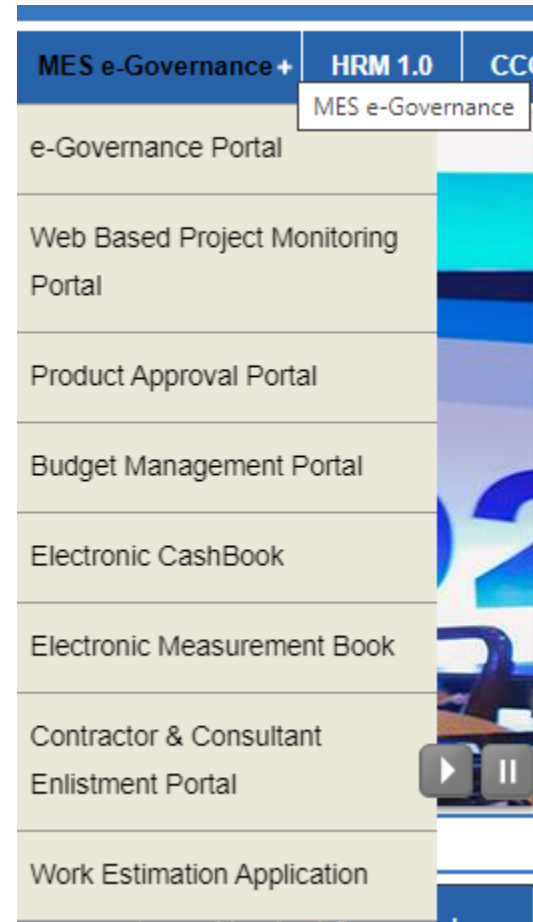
MES e-Governance +
HRM 1.0
CC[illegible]
MES e-Governance

e-Governance Portal

Web Based Project Monitoring Portal

Product Approval Portal

Budget Management Portal

Electronic CashBook

Electronic Measurement Book

Contractor & Consultant Enlistment Portal

Work Estimation Application